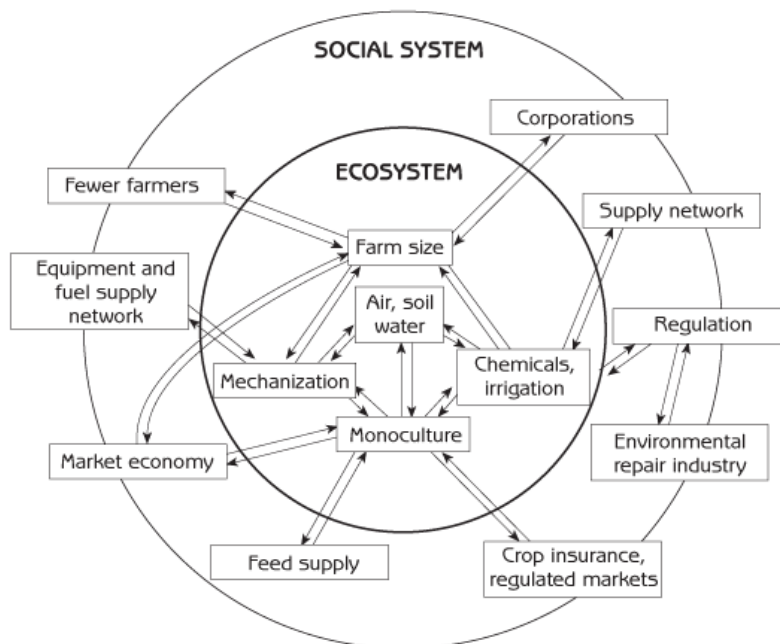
SOCIAL SYSTEM

ECOSYSTEM

Corporations

Fewer farmers

Supply network

Farm size

Equipment and fuel supply network

Air, soil water

Regulation

Chemicals, irrigation

Mechanization

Monoculture

Environmental repair industry

Market economy

Feed supply

Crop insurance, regulated markets